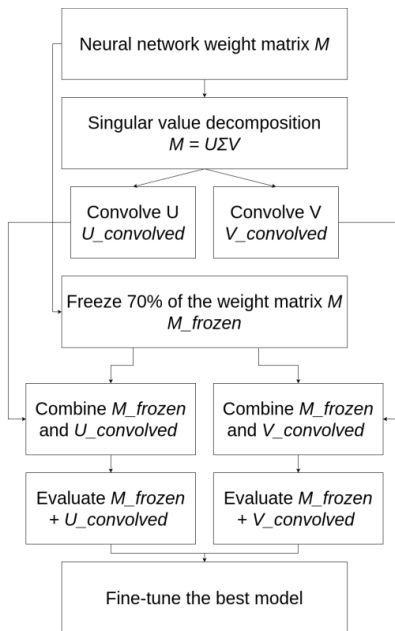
Neural network weight matrix $M$

Singular value decomposition
$M = U\Sigma V$

Convolve U
$U\_convolved$

Convolve V
$V\_convolved$

Freeze 70% of the weight matrix $M$
$M\_frozen$

Combine $M\_frozen$ and $U\_convolved$

Combine $M\_frozen$ and $V\_convolved$

Evaluate $M\_frozen$ + $U\_convolved$

Evaluate $M\_frozen$ + $V\_convolved$

Fine-tune the best model